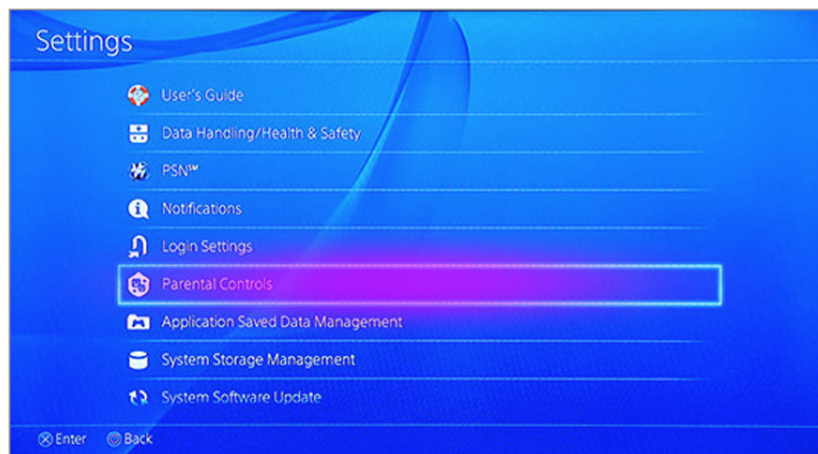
Settings

User's Guide

Data Handling/Health & Safety

PSN℠

Notifications

Login Settings

Parental Controls

Application Saved Data Management

System Storage Management

System Software Update

⊗ Enter ◯ Back